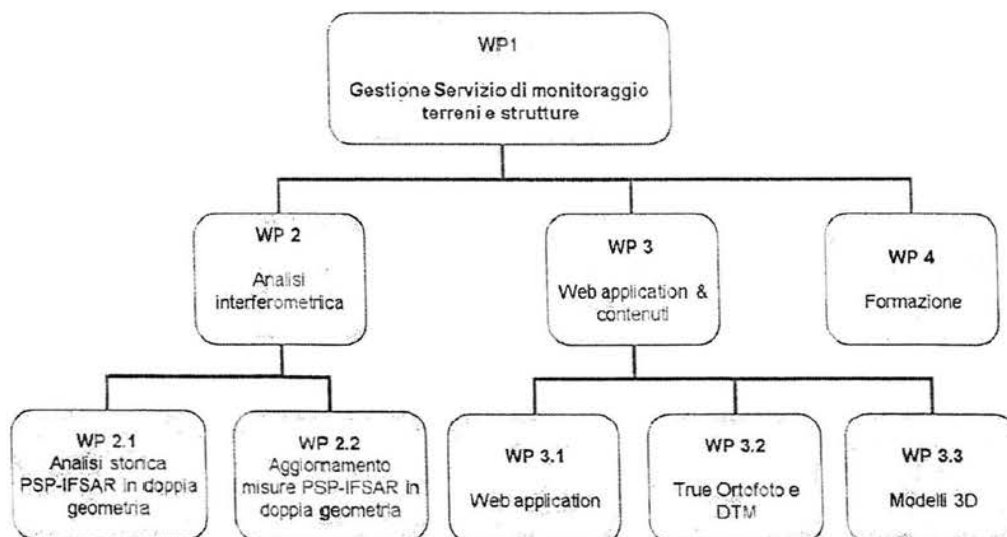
WP1

Gestione Servizio di monitoraggio terreni e strutture

WP 2

Analisi interferometrica

WP 3

Web application & contenuti

WP 4

Formazione

WP 2.1
Analisi storica PSP-IFSAR in doppia geometria

WP 2.2
Aggiornamento misure PSP-IFSAR in doppia geometria

WP 3.1

Web application

WP 3.2

True Ortofoto e DTM

WP 3.3

Modelli 3D